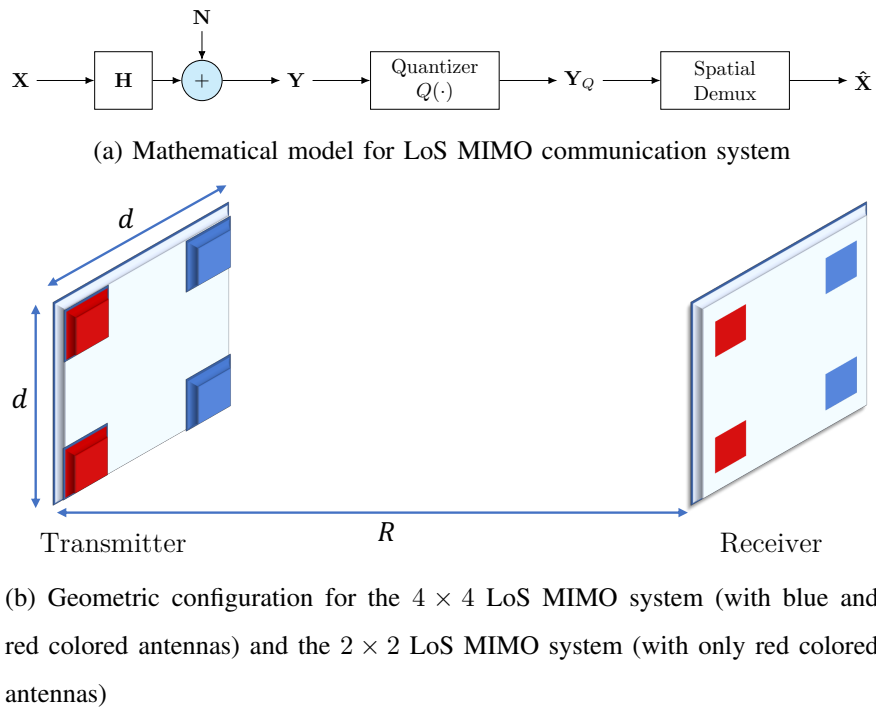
$\mathbf{N}$

$\mathbf{X}$ $\mathbf{H}$ $+$ $\mathbf{Y}$ Quantizer $Q(\cdot)$ $\mathbf{Y}_Q$ Spatial Demux $\hat{\mathbf{X}}$

(a) Mathematical model for LoS MIMO communication system

$d$

$d$

$R$

Transmitter

Receiver

(b) Geometric configuration for the $4 \times 4$ LoS MIMO system (with blue and red colored antennas) and the $2 \times 2$ LoS MIMO system (with only red colored antennas)